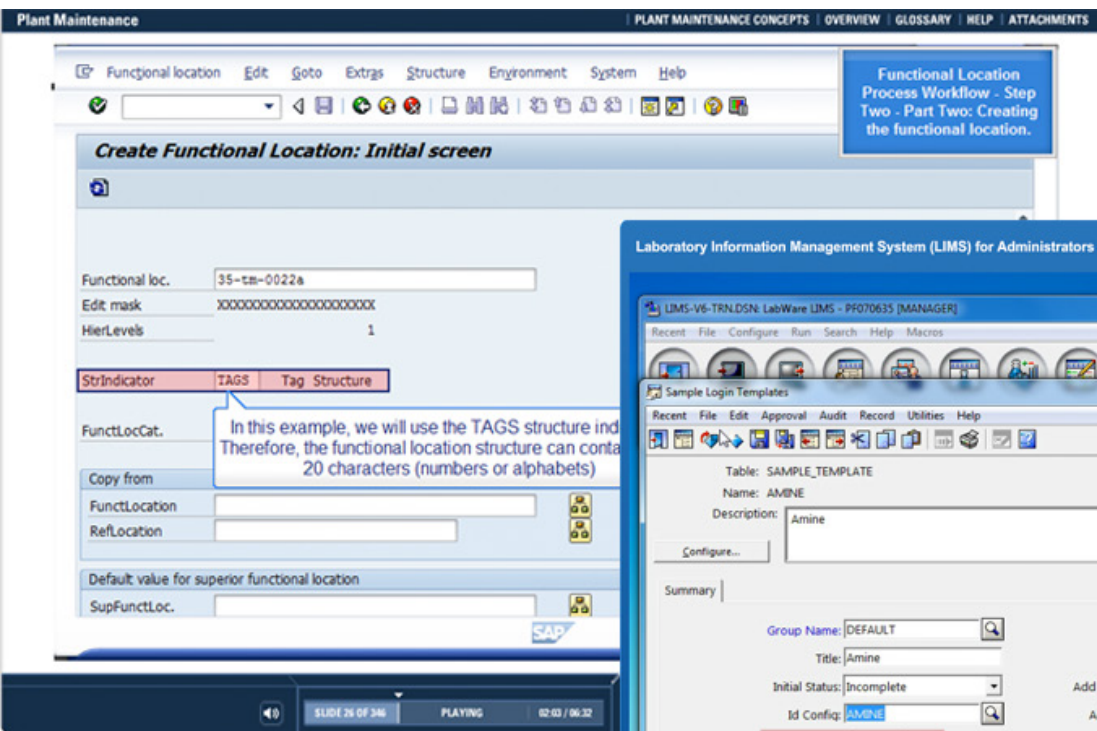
Plant Maintenance

| PLANT MAINTENANCE CONCEPTS | OVERVIEW | GLOSSARY | HELP | ATTACHMENTS

Functional location Edit Goto Extras Structure Environment System Help

Functional Location Process Workflow - Step Two - Part Two: Creating the functional location.

Create Functional Location: Initial screen

Functional loc. 35-tm-0022a
Edit mask XXXXXXXXXXXXXXXXXXXX
HierLevels 1

StrIndicator TAGS Tag Structure

In this example, we will use the TAGS structure ind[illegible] Therefore, the functional location structure can conta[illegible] 20 characters (numbers or alphabets)

FunctLocCat.

Copy from
FunctLocation
RefLocation

Default value for superior functional location
SupFunctLoc.

SAP

SLIDE 26 OF 346 PLAYING 02:03 / 06:32

Laboratory Information Management System (LIMS) for Administrators

LIMS-V6-TRN.DSN: LabWare LIMS - PF070635 [MANAGER]

Recent File Configure Run Search Help Macros

Sample Login Templates

Recent File Edit Approval Audit Record Utilities Help

Table: SAMPLE_TEMPLATE
Name: AMINE
Description: Amine

Configure...

Summary

Group Name: DEFAULT
Title: Amine
Initial Status: Incomplete
Id Config: AMINE

Add
A